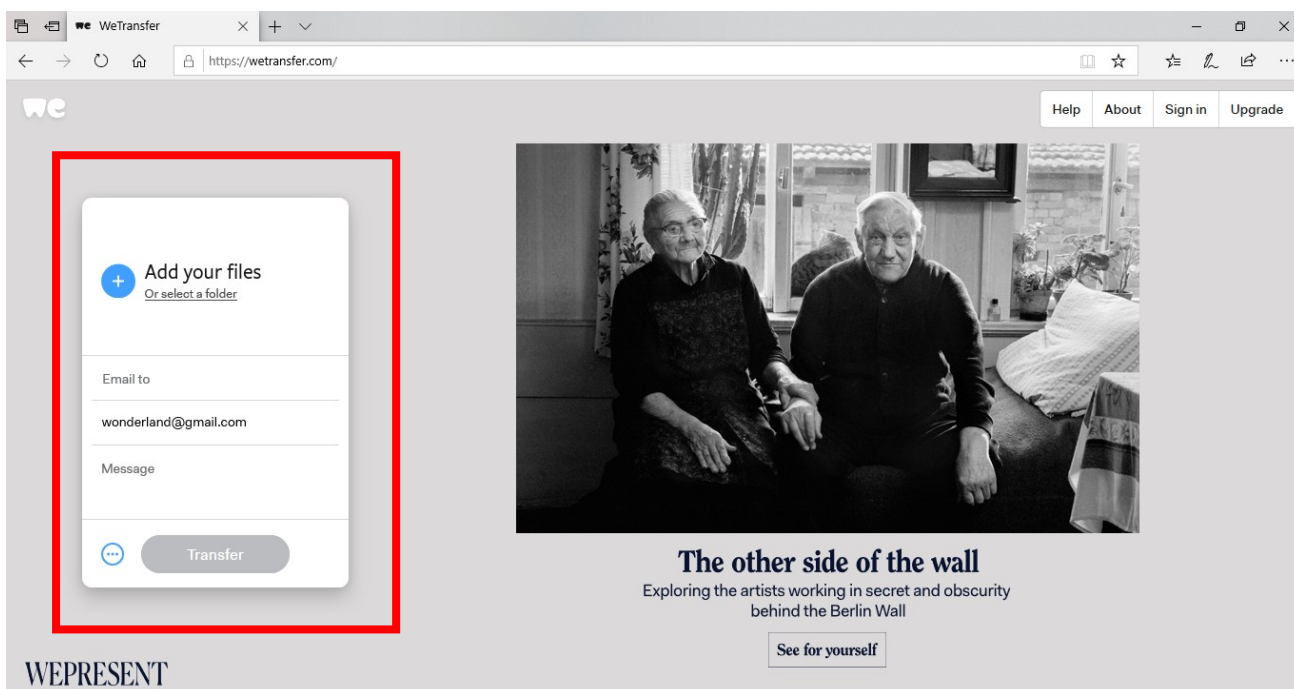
WeTransfer

https://wetransfer.com/

we

Help About Sign in Upgrade

Add your files
Or select a folder

Email to

wonderland@gmail.com

Message

Transfer

The other side of the wall
Exploring the artists working in secret and obscurity behind the Berlin Wall

See for yourself

WEPRESENT